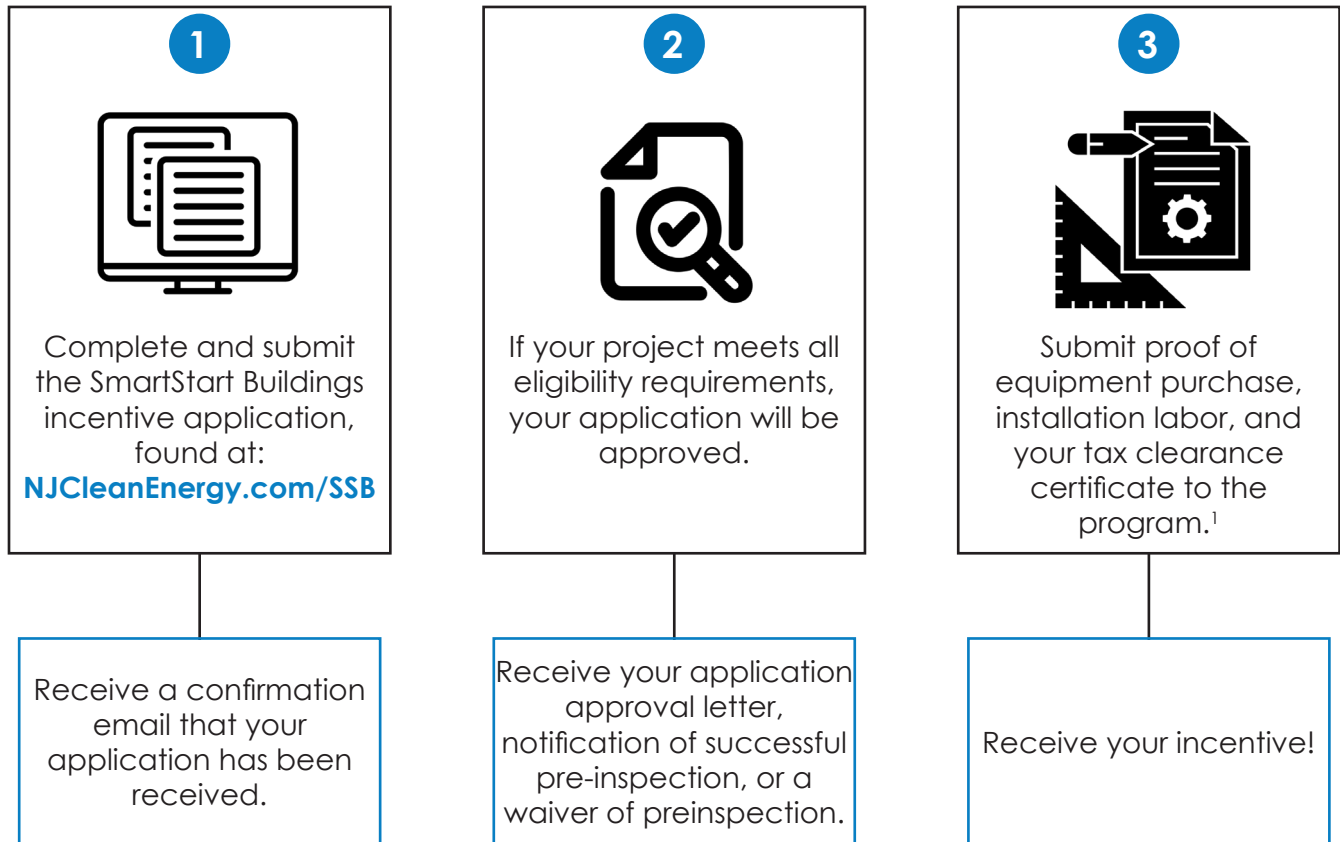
1

Complete and submit the SmartStart Buildings incentive application, found at: NJCleanEnergy.com/SSB

2

If your project meets all eligibility requirements, your application will be approved.

3

Submit proof of equipment purchase, installation labor, and your tax clearance certificate to the program.$^1$

Receive a confirmation email that your application has been received.

Receive your application approval letter, notification of successful pre-inspection, or a waiver of preinspection.

Receive your incentive!